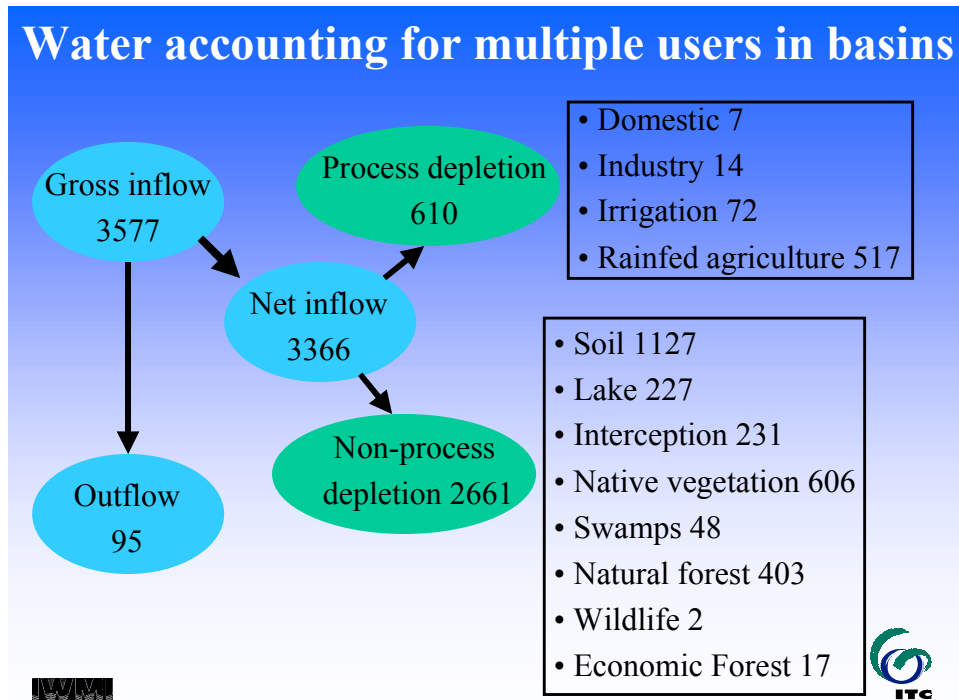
Water accounting for multiple users in basins

Gross inflow 3577

Process depletion 610

Net inflow 3366

Non-process depletion 2661

Outflow 95

• Domestic 7
• Industry 14
• Irrigation 72
• Rainfed agriculture 517

• Soil 1127
• Lake 227
• Interception 231
• Native vegetation 606
• Swamps 48
• Natural forest 403
• Wildlife 2
• Economic Forest 17

IWMI

ITC